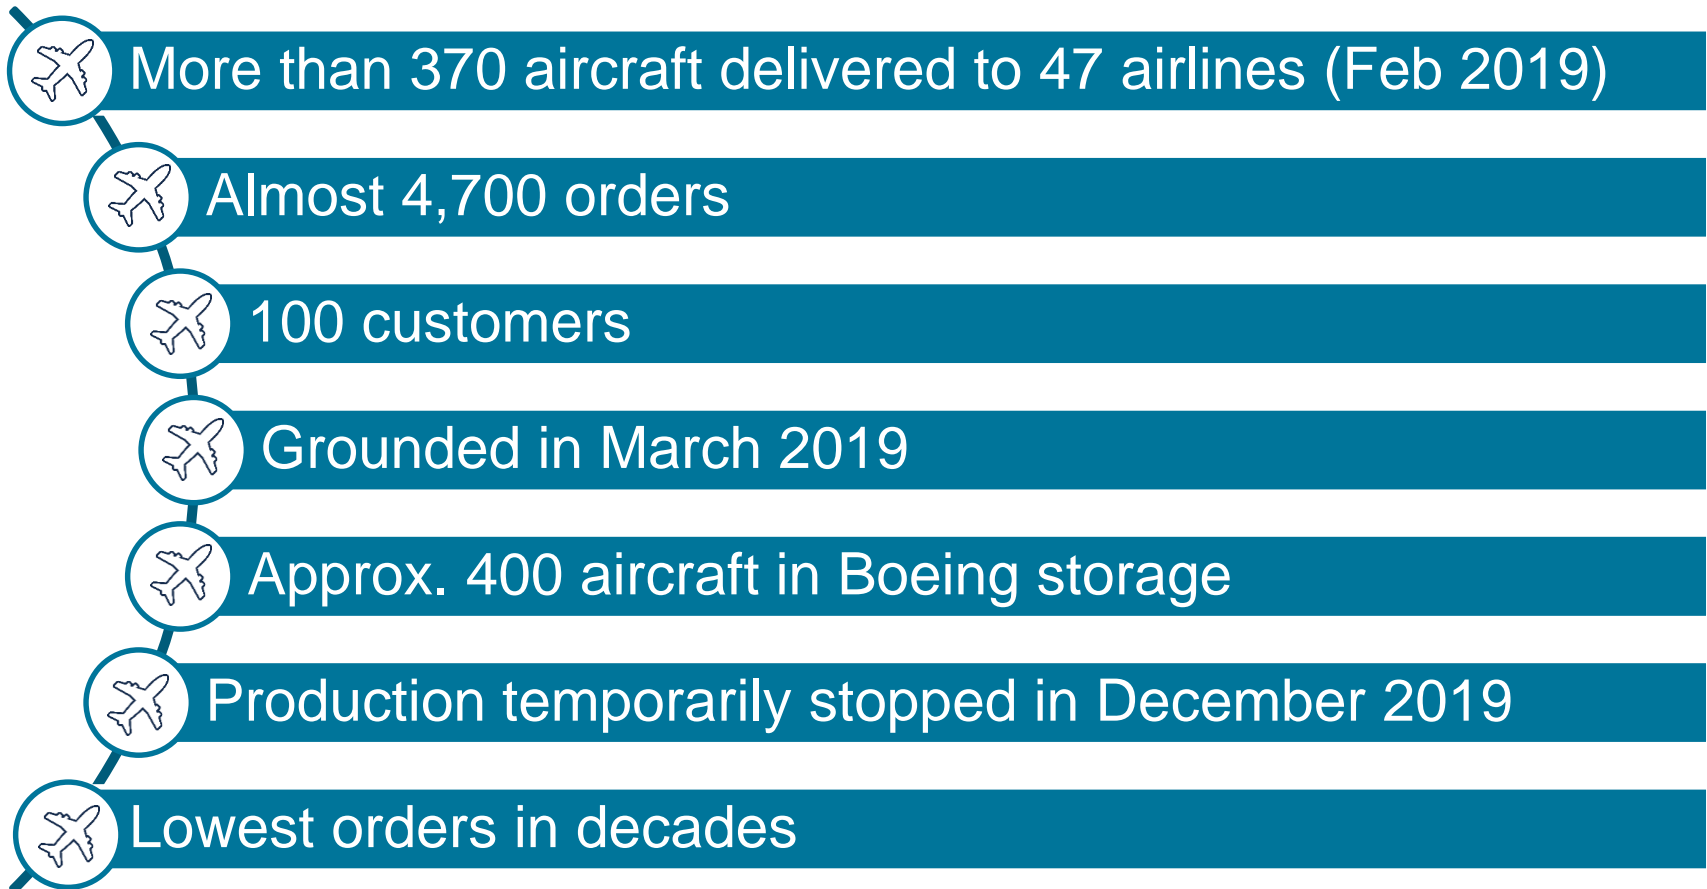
More than 370 aircraft delivered to 47 airlines (Feb 2019)

Almost 4,700 orders

100 customers

Grounded in March 2019

Approx. 400 aircraft in Boeing storage

Production temporarily stopped in December 2019

Lowest orders in decades